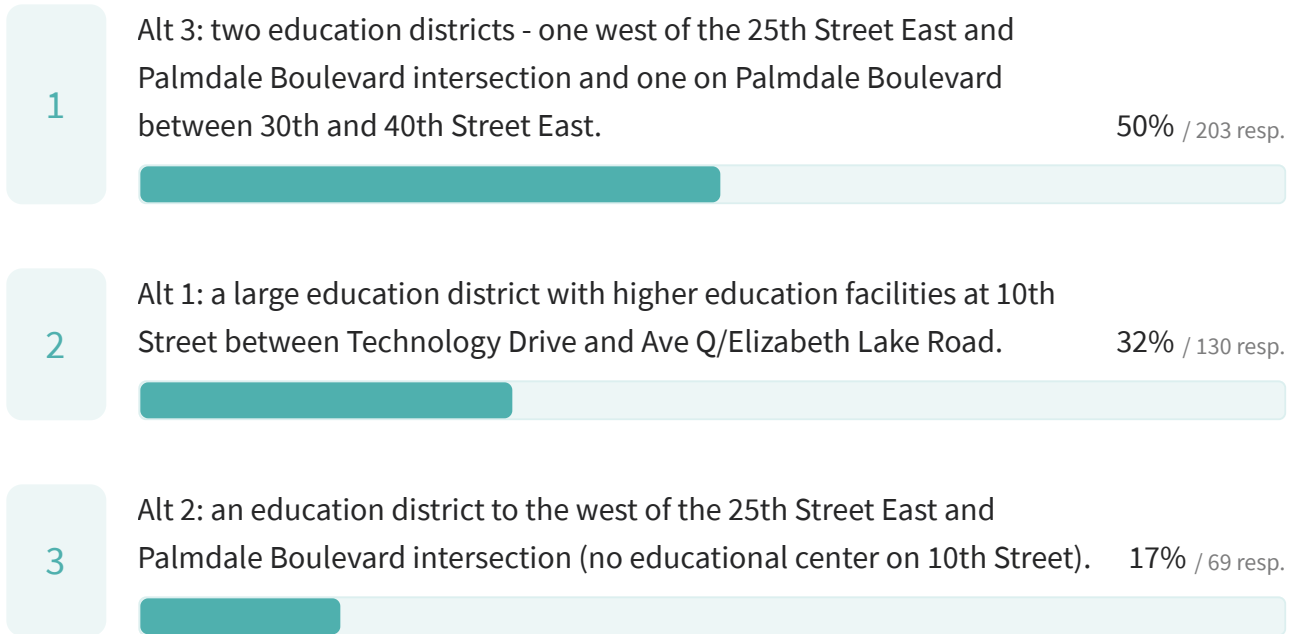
1

Alt 3: two education districts - one west of the 25th Street East and Palmdale Boulevard intersection and one on Palmdale Boulevard between 30th and 40th Street East.

50% / 203 resp.

2

Alt 1: a large education district with higher education facilities at 10th Street between Technology Drive and Ave Q/Elizabeth Lake Road.

32% / 130 resp.

3

Alt 2: an education district to the west of the 25th Street East and Palmdale Boulevard intersection (no educational center on 10th Street).

17% / 69 resp.